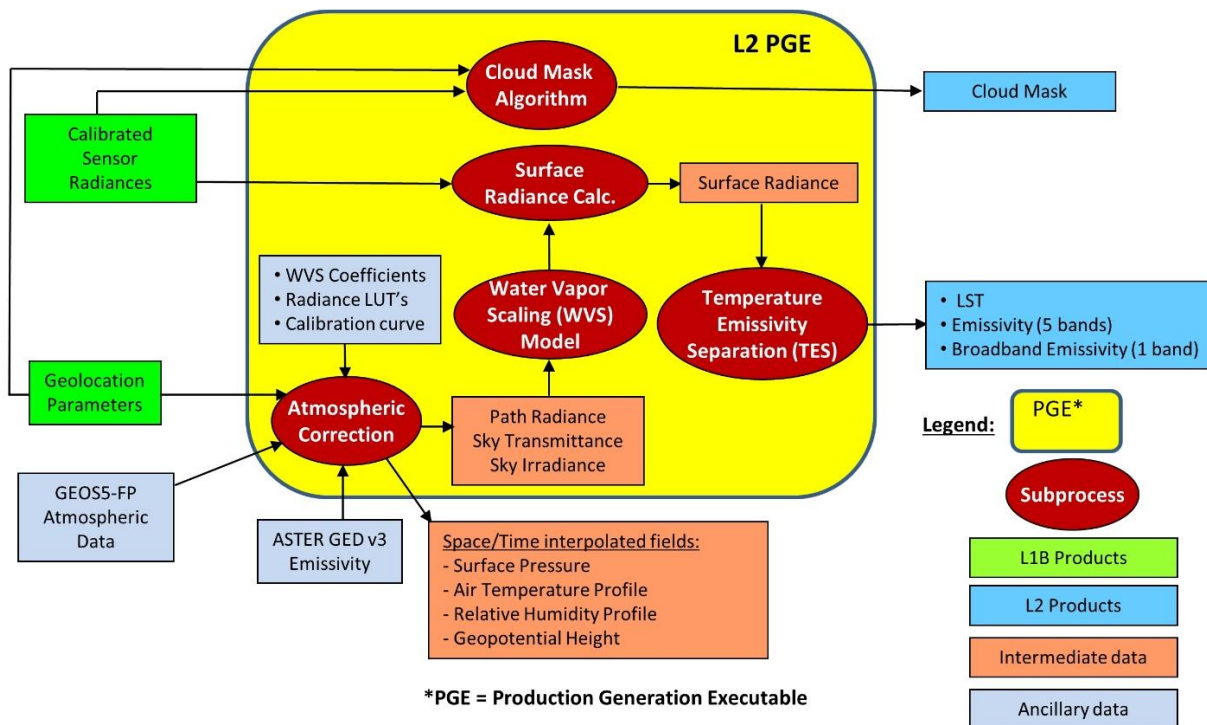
L2 PGE

Cloud Mask Algorithm

Cloud Mask

Calibrated Sensor Radiances

Surface Radiance Calc.

Surface Radiance

• WVS Coefficients
• Radiance LUT's
• Calibration curve

Water Vapor Scaling (WVS) Model

Temperature Emissivity Separation (TES)

• LST
• Emissivity (5 bands)
• Broadband Emissivity (1 band)

Geolocation Parameters

Atmospheric Correction

Path Radiance
Sky Transmittance
Sky Irradiance

Legend:

PGE*

Subprocess

GEOS5-FP Atmospheric Data

ASTER GED v3 Emissivity

Space/Time interpolated fields:
- Surface Pressure
- Air Temperature Profile
- Relative Humidity Profile
- Geopotential Height

L1B Products

L2 Products

Intermediate data

*PGE = Production Generation Executable

Ancillary data